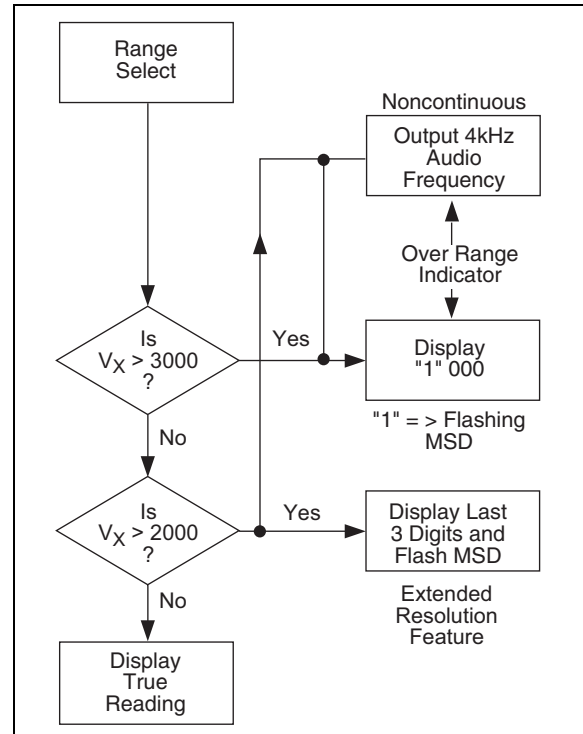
Range Select

Noncontinuous

Output 4kHz Audio Frequency

Over Range Indicator

Is $V_X > 3000$ ?

Yes

Display "1" 000

"1" = > Flashing MSD

No

Is $V_X > 2000$ ?

Yes

Display Last 3 Digits and Flash MSD

Extended Resolution Feature

No

Display True Reading